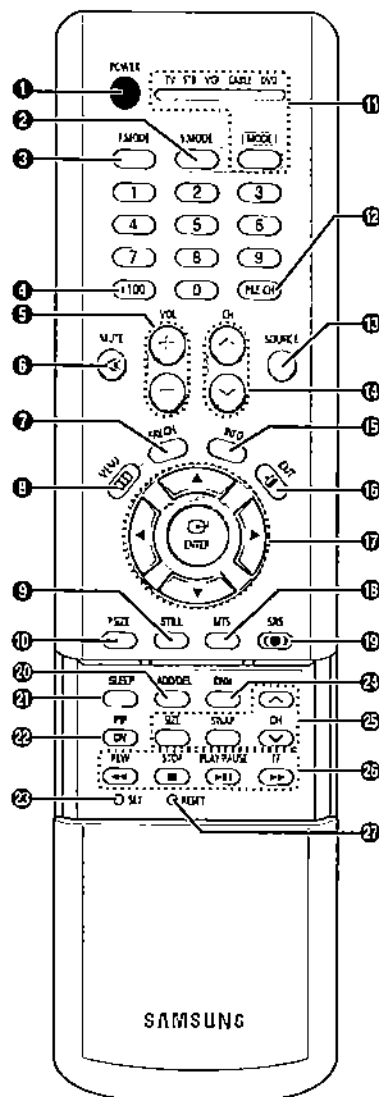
POWER
TV STB VCR CABLE DVD
P.MODE
S.MODE
MODE
1 2 3
4 5 6
7 8 9
+100 0 PRE-CH
VOL
CH
SOURCE
MUTE
FAV.CH
INFO
MENU
EXIT
ENTER
STILL
MTS
P.SIZE
SRS
ADD/DEL
DNIe
SLEEP
PIP
ON
SIZE
SWAP
CH
REW
STOP
PLAY/PAUSE
FF
SET
RESET
SAMSUNG
1
2
3
4
5
6
7
8
9
10
11
12
13
14
15
16
17
18
19
20
21
22
23
24
25
26
27